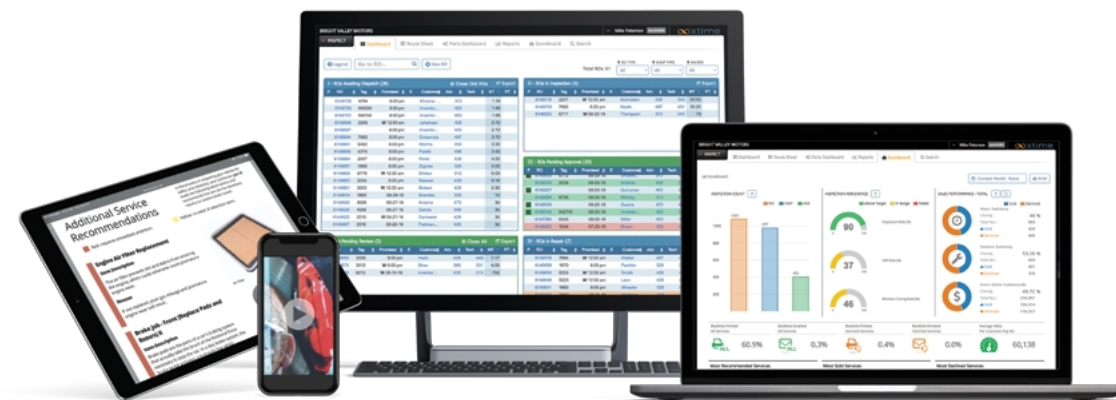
BRIGHT VALLEY MOTORS

Mike Peterson

Dashboard

Route Sheet

Parts Dashboard

Reports

Scoreboard

Search

I - ROs Needing Dispatch

Close Old ROs

Export

II - ROs in Inspection

III - ROs Needing Approval

ROs Pending Parts

Close All

IV - ROs in Repair

Additional Service Recommendations

Engine Air Filter Replacement

Brake Job - Front (Replace Pads and Rotors)

BRIGHT VALLEY MOTORS

Mike Peterson

Dashboard

Route Sheet

Parts Dashboard

Reports

Scoreboard

Search

INSPECTION COUNT

INSPECTION PERCENTAGE

SALES PERFORMANCE - TOTAL

90

37

46

60.9%

0.3%

0.4%

0.6%

60,138

Most Recommended Services

Most Sold Services

Most Declined Services